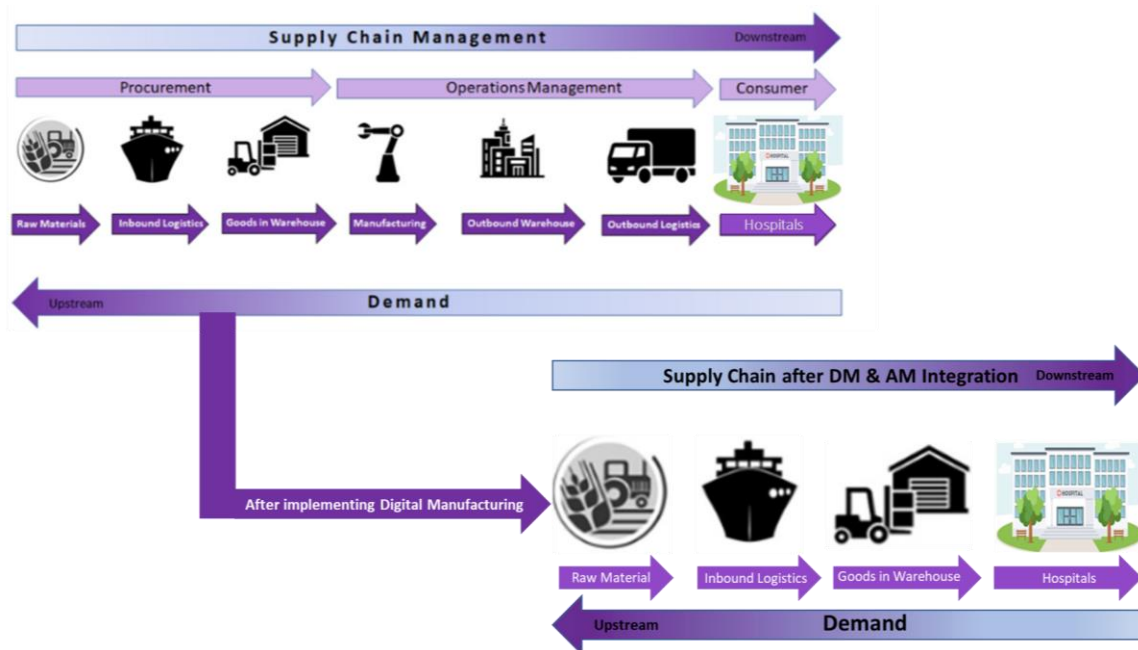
Supply Chain Management
Downstream

Procurement
Operations Management
Consumer

Raw Materials
Inbound Logistics
Goods in Warehouse
Manufacturing
Outbound Warehouse
Outbound Logistics
Hospitals

Upstream
Demand

Supply Chain after DM & AM Integration
Downstream

After implementing Digital Manufacturing

Raw Material
Inbound Logistics
Goods in Warehouse
Hospitals

Upstream
Demand